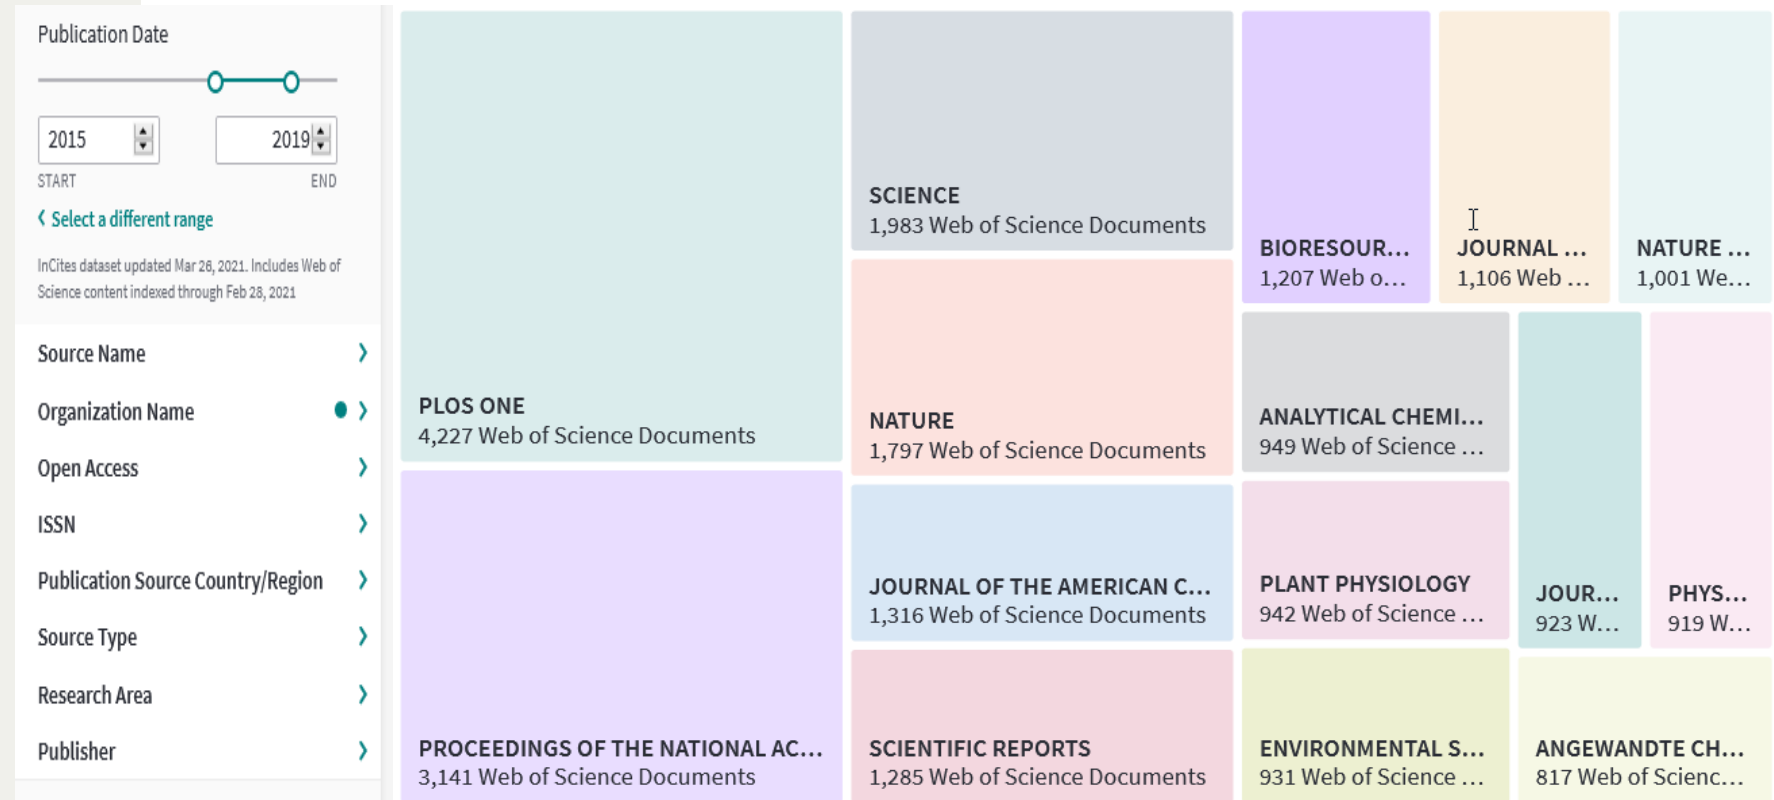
Publication Date

2015

2019

START

END

‹ Select a different range

InCites dataset updated Mar 26, 2021. Includes Web of Science content indexed through Feb 28, 2021

Source Name ›

Organization Name ›

Open Access ›

ISSN ›

Publication Source Country/Region ›

Source Type ›

Research Area ›

Publisher ›

PLOS ONE
4,227 Web of Science Documents

PROCEEDINGS OF THE NATIONAL AC...
3,141 Web of Science Documents

SCIENCE
1,983 Web of Science Documents

NATURE
1,797 Web of Science Documents

JOURNAL OF THE AMERICAN C...
1,316 Web of Science Documents

SCIENTIFIC REPORTS
1,285 Web of Science Documents

BIORESOUR...
1,207 Web o...

JOURNAL ...
1,106 Web ...

NATURE ...
1,001 We...

ANALYTICAL CHEMI...
949 Web of Science ...

PLANT PHYSIOLOGY
942 Web of Science ...

ENVIRONMENTAL S...
931 Web of Science ...

JOUR...
923 W...

PHYS...
919 W...

ANGEWANDTE CH...
817 Web of Scienc...